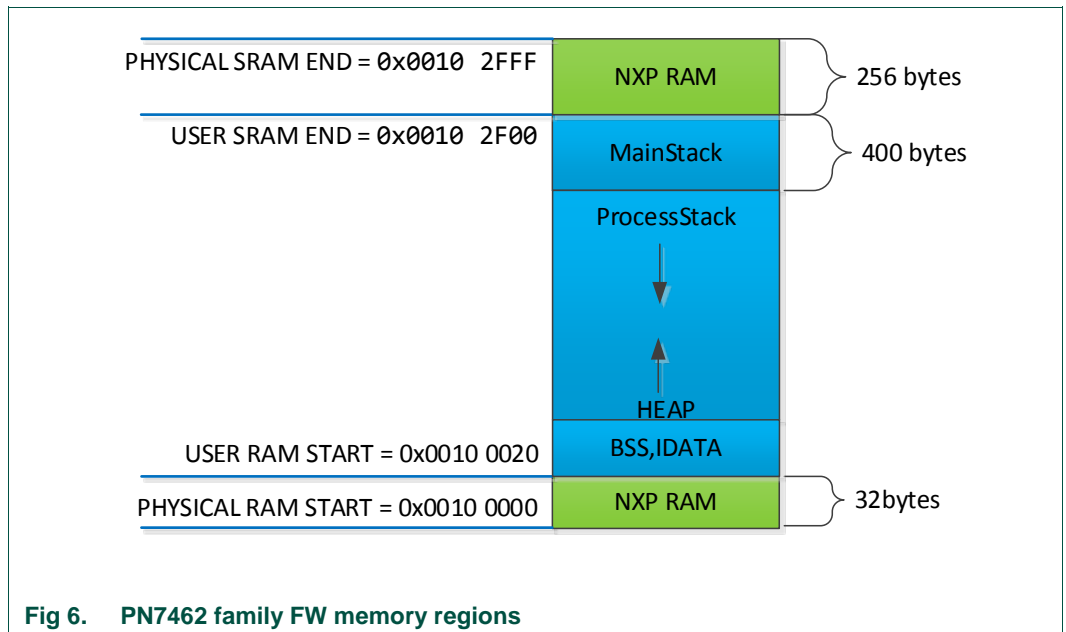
PHYSICAL SRAM END = 0x0010 2FFF

NXP RAM

256 bytes

USER SRAM END = 0x0010 2F00

MainStack

400 bytes

ProcessStack

HEAP

USER RAM START = 0x0010 0020

BSS,IDATA

PHYSICAL RAM START = 0x0010 0000

NXP RAM

32bytes

Fig 6. PN7462 family FW memory regions